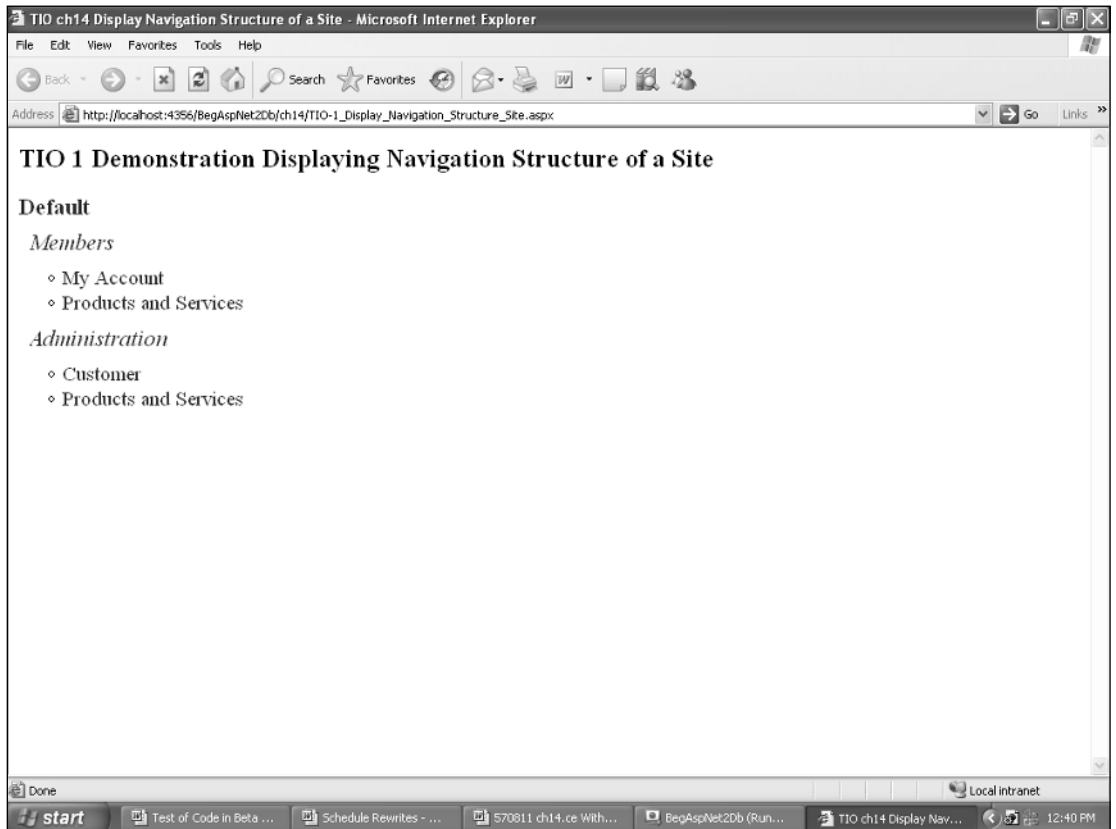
TIO ch14 Display Navigation Structure of a Site - Microsoft Internet Explorer

File Edit View Favorites Tools Help

Back Search Favorites

Address http://localhost:4356/BegAspNet2Db/ch14/TIO-1_Display_Navigation_Structure_Site.aspx Go Links »

TIO 1 Demonstration Displaying Navigation Structure of a Site

Default

Members

- My Account
- Products and Services

Administration

- Customer
- Products and Services

Done Local intranet

start Test of Code in Beta ... Schedule Rewrites - ... 570811 ch14.ce With... BegAspNet2Db (Run... TIO ch14 Display Nav... 12:40 PM